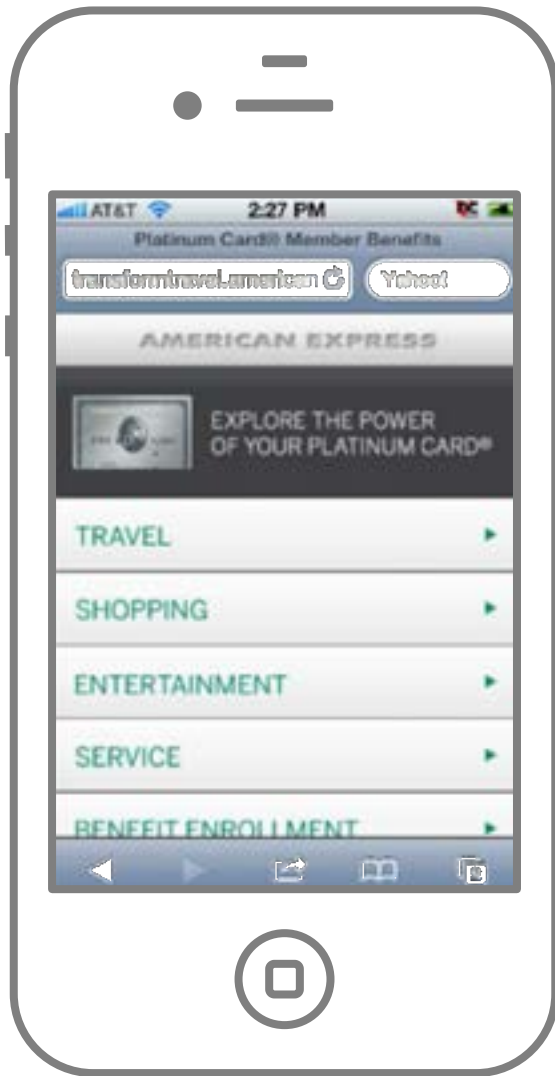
AT&T 2:27 PM

Platinum Card® Member Benefits

transformtravel.american

Yahoo!

AMERICAN EXPRESS

EXPLORE THE POWER OF YOUR PLATINUM CARD®

TRAVEL

SHOPPING

ENTERTAINMENT

SERVICE

BENEFIT ENROLLMENT